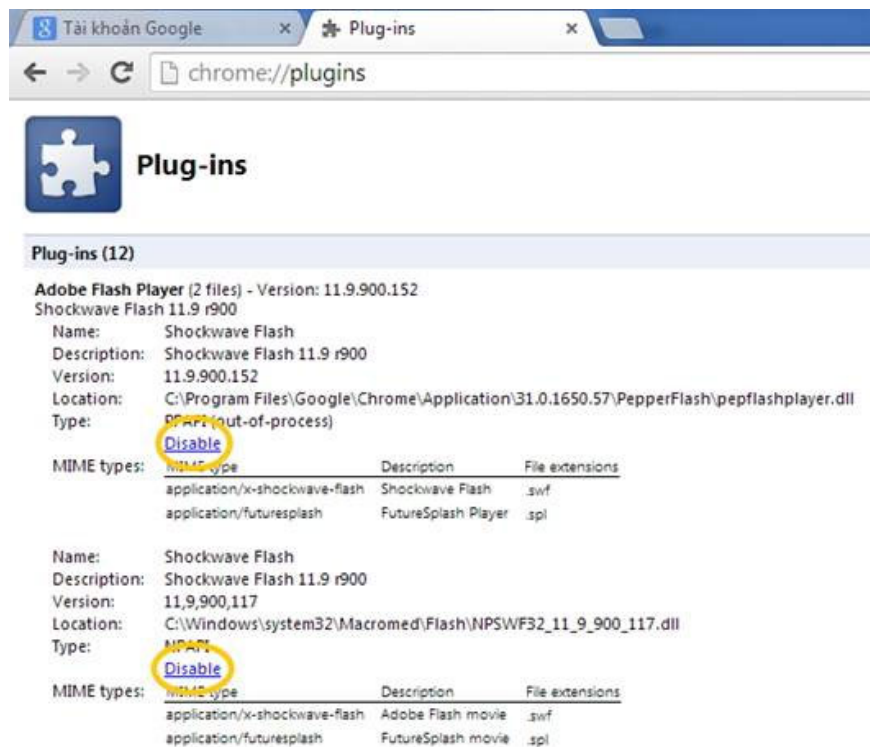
Tài khoản Google ×
Plug-ins ×

chrome://plugins

Plug-ins

Plug-ins (12)

Adobe Flash Player (2 files) - Version: 11.9.900.152
Shockwave Flash 11.9 r900

Name: Shockwave Flash
Description: Shockwave Flash 11.9 r900
Version: 11.9.900.152
Location: C:\Program Files\Google\Chrome\Application\31.0.1650.57\PepperFlash\pepflashplayer.dll
Type: PPAPI (out-of-process)
Disable
MIME types:

| MIME type | Description | File extensions |
|---|---|---|
| application/x-shockwave-flash | Shockwave Flash | .swf |
| application/futuresplash | FutureSplash Player | .spl |

Name: Shockwave Flash
Description: Shockwave Flash 11.9 r900
Version: 11,9,900,117
Location: C:\Windows\system32\Macromed\Flash\NPSWF32_11_9_900_117.dll
Type: NPAPI
Disable
MIME types:

| MIME type | Description | File extensions |
|---|---|---|
| application/x-shockwave-flash | Adobe Flash movie | .swf |
| application/futuresplash | FutureSplash movie | .spl |